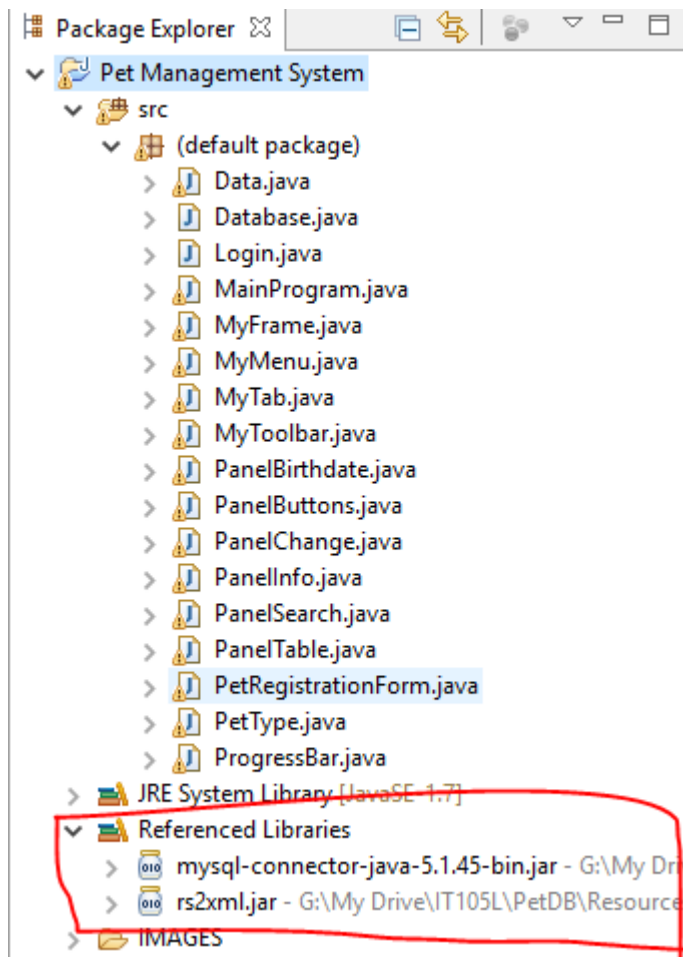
Package Explorer ☒

Pet Management System
src
(default package)
Data.java
Database.java
Login.java
MainProgram.java
MyFrame.java
MyMenu.java
MyTab.java
MyToolbar.java
PanelBirthdate.java
PanelButtons.java
PanelChange.java
PanelInfo.java
PanelSearch.java
PanelTable.java
PetRegistrationForm.java
PetType.java
ProgressBar.java
JRE System Library [JavaSE-1.7]
Referenced Libraries
mysql-connector-java-5.1.45-bin.jar - G:\My Dri
rs2xml.jar - G:\My Drive\IT105L\PetDB\Resource
IMAGES